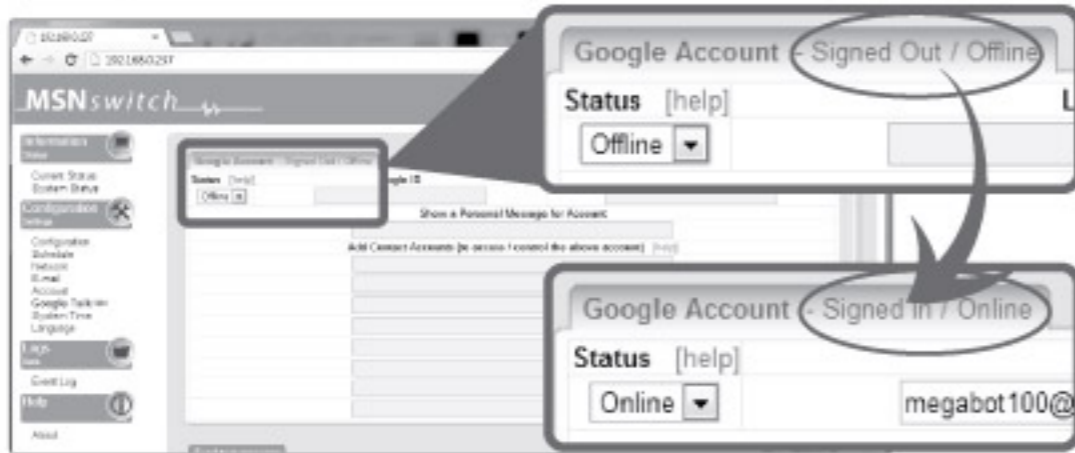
192.168.0.237

MSNswitch

Information Status

Current Status
System Status

Configuration Settings

Configuration
Schedule
Network
E-mail
Account
Google Talk
System Time
Language

Logs

Event Log

Help

About

Google Account - Signed Out / Offline
Status [help]
Offline

Google ID

Show a Personal Message for Account

Add Contact Accounts (to access / control the above account) [help]

Google Account - Signed Out / Offline
Status [help]
Offline

Google Account - Signed In / Online
Status [help]
Online
megabot100@